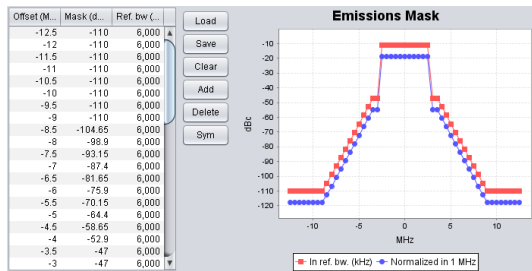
| Offset (M... | Mask (d... | Ref. bw (... |
|---|---|---|
| -12.5 | -110 | 6,000 |
| -12 | -110 | 6,000 |
| -11.5 | -110 | 6,000 |
| -11 | -110 | 6,000 |
| -10.5 | -110 | 6,000 |
| -10 | -110 | 6,000 |
| -9.5 | -110 | 6,000 |
| -9 | -110 | 6,000 |
| -8.5 | -104.65 | 6,000 |
| -8 | -98.9 | 6,000 |
| -7.5 | -93.15 | 6,000 |
| -7 | -87.4 | 6,000 |
| -6.5 | -81.65 | 6,000 |
| -6 | -75.9 | 6,000 |
| -5.5 | -70.15 | 6,000 |
| -5 | -64.4 | 6,000 |
| -4.5 | -58.65 | 6,000 |
| -4 | -52.9 | 6,000 |
| -3.5 | -47 | 6,000 |
| -3 | -47 | 6,000 |

Load
Save
Clear
Add
Delete
Sym

Emissions Mask

dBc

-10
-20
-30
-40
-50
-60
-70
-80
-90
-100
-110
-120

-10
-5
0
5
10

MHz

In ref. bw. (kHz)
Normalized in 1 MHz